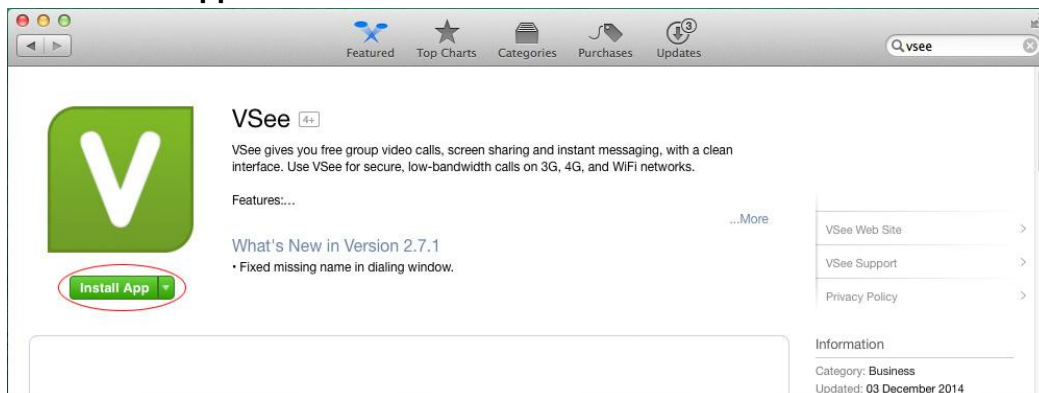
Featured Top Charts Categories Purchases Updates 3

vsee

V

VSee 4+

VSee gives you free group video calls, screen sharing and instant messaging, with a clean interface. Use VSee for secure, low-bandwidth calls on 3G, 4G, and WiFi networks.

Features:...

...More

What's New in Version 2.7.1

• Fixed missing name in dialing window.

Install App

VSee Web Site

VSee Support

Privacy Policy

Information

Category: Business

Updated: 03 December 2014